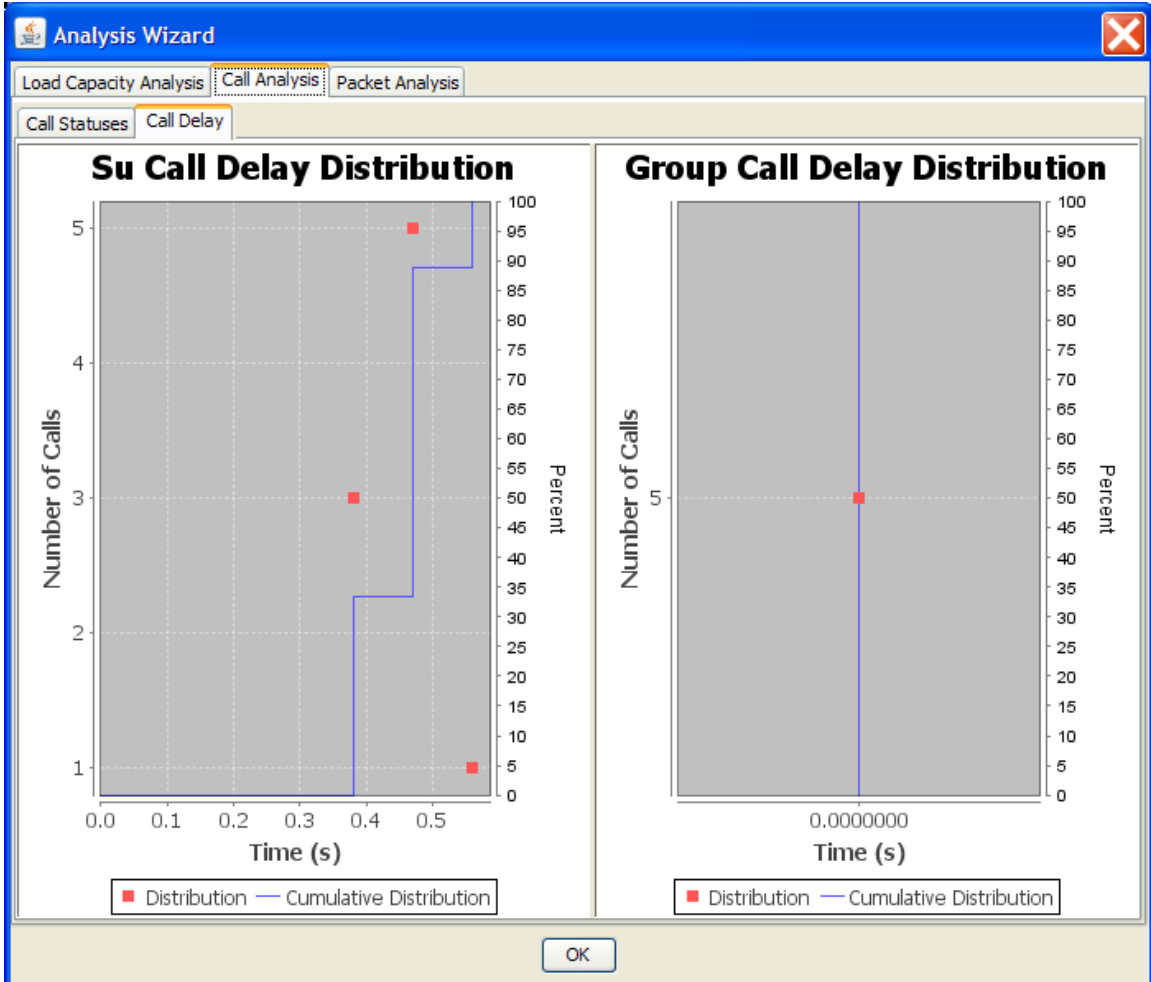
Analysis Wizard

Load Capacity Analysis | Call Analysis | Packet Analysis

Call Statuses | Call Delay

Su Call Delay Distribution

Number of Calls

5
4
3
2
1

Percent

100
95
90
85
80
75
70
65
60
55
50
45
40
35
30
25
20
15
10
5
0

0.0 0.1 0.2 0.3 0.4 0.5

Time (s)

Distribution — Cumulative Distribution

Group Call Delay Distribution

Number of Calls

5

Percent

100
95
90
85
80
75
70
65
60
55
50
45
40
35
30
25
20
15
10
5
0

0.0000000

Time (s)

Distribution — Cumulative Distribution

OK